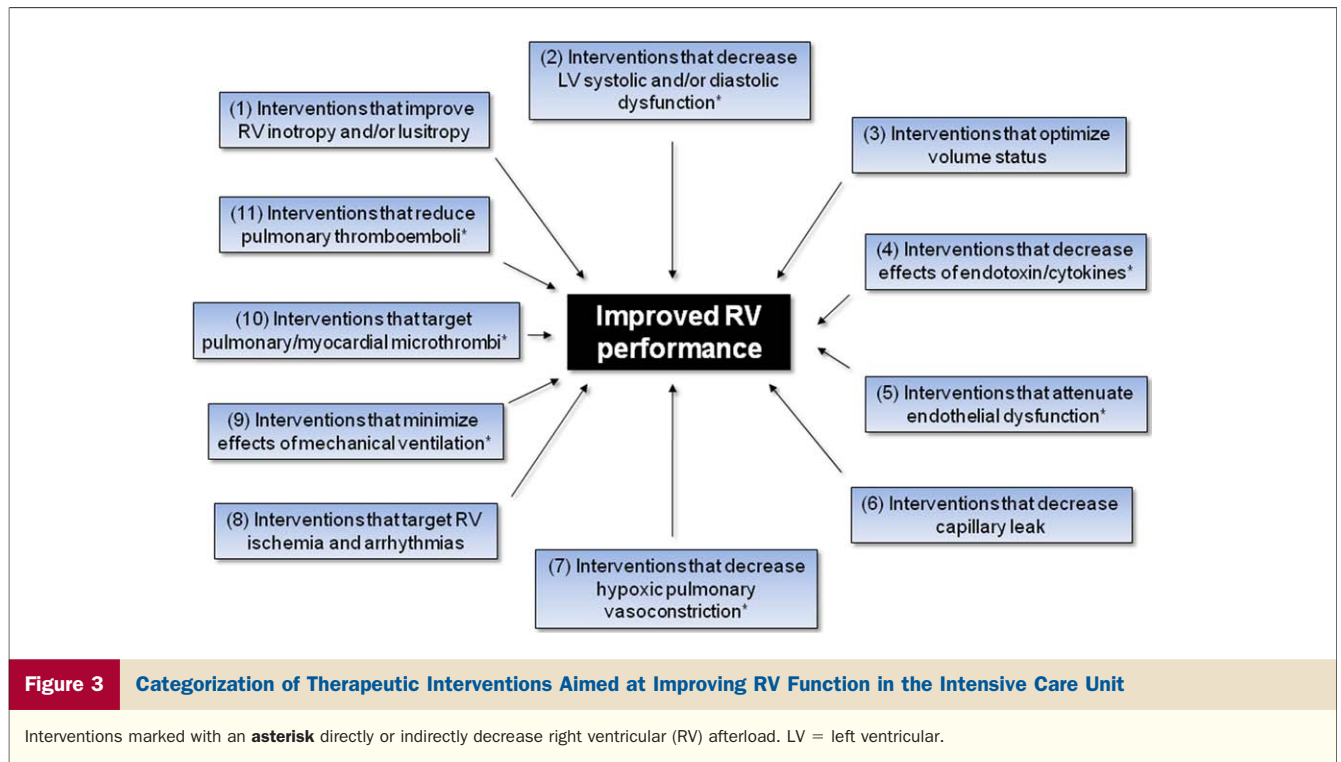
(2) Interventions that decrease LV systolic and/or diastolic dysfunction*

(1) Interventions that improve RV inotropy and/or lusitropy

(3) Interventions that optimize volume status

(11) Interventions that reduce pulmonary thromboemboli*

(4) Interventions that decrease effects of endotoxin/cytokines*

Improved RV performance

(10) Interventions that target pulmonary/myocardial microthrombi*

(5) Interventions that attenuate endothelial dysfunction*

(9) Interventions that minimize effects of mechanical ventilation*

(6) Interventions that decrease capillary leak

(8) Interventions that target RV ischemia and arrhythmias

(7) Interventions that decrease hypoxic pulmonary vasoconstriction*

Figure 3 Categorization of Therapeutic Interventions Aimed at Improving RV Function in the Intensive Care Unit

Interventions marked with an asterisk directly or indirectly decrease right ventricular (RV) afterload. LV = left ventricular.